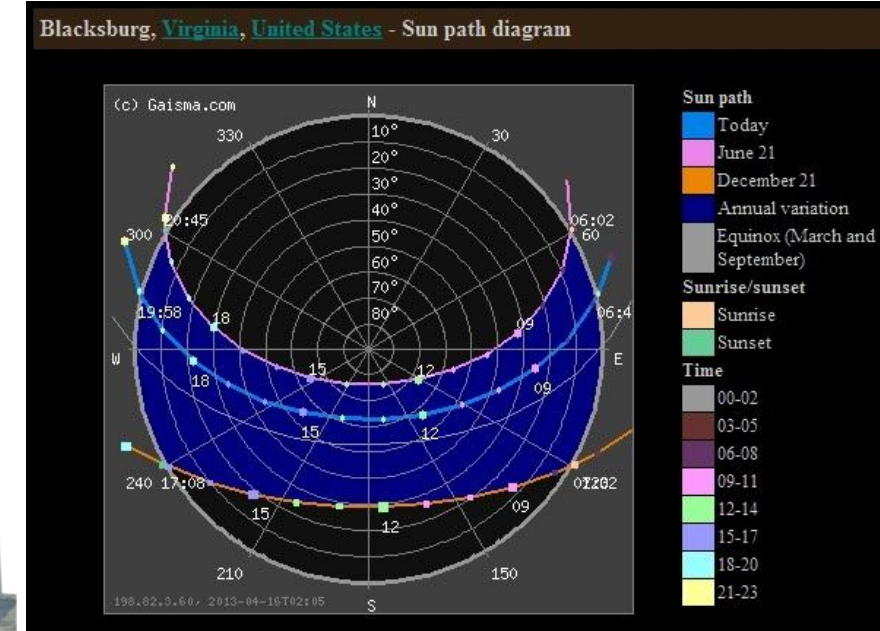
Blacksburg, Virginia, United States - Sun path diagram

(c) Gaisma.com

N

10°
20°
30°
40°
50°
60°
70°
80°

330
30
300
60
W
E
240
210
150
S

20:45
06:02
19:58
06:4
18
09
15
12
18
09
15
12
17:08
07:02
15
09
12

198.82.3.60, 2013-04-16T02:05

Sun path
Today
June 21
December 21
Annual variation
Equinox (March and September)
Sunrise/sunset
Sunrise
Sunset
Time
00-02
03-05
06-08
09-11
12-14
15-17
18-20
21-23